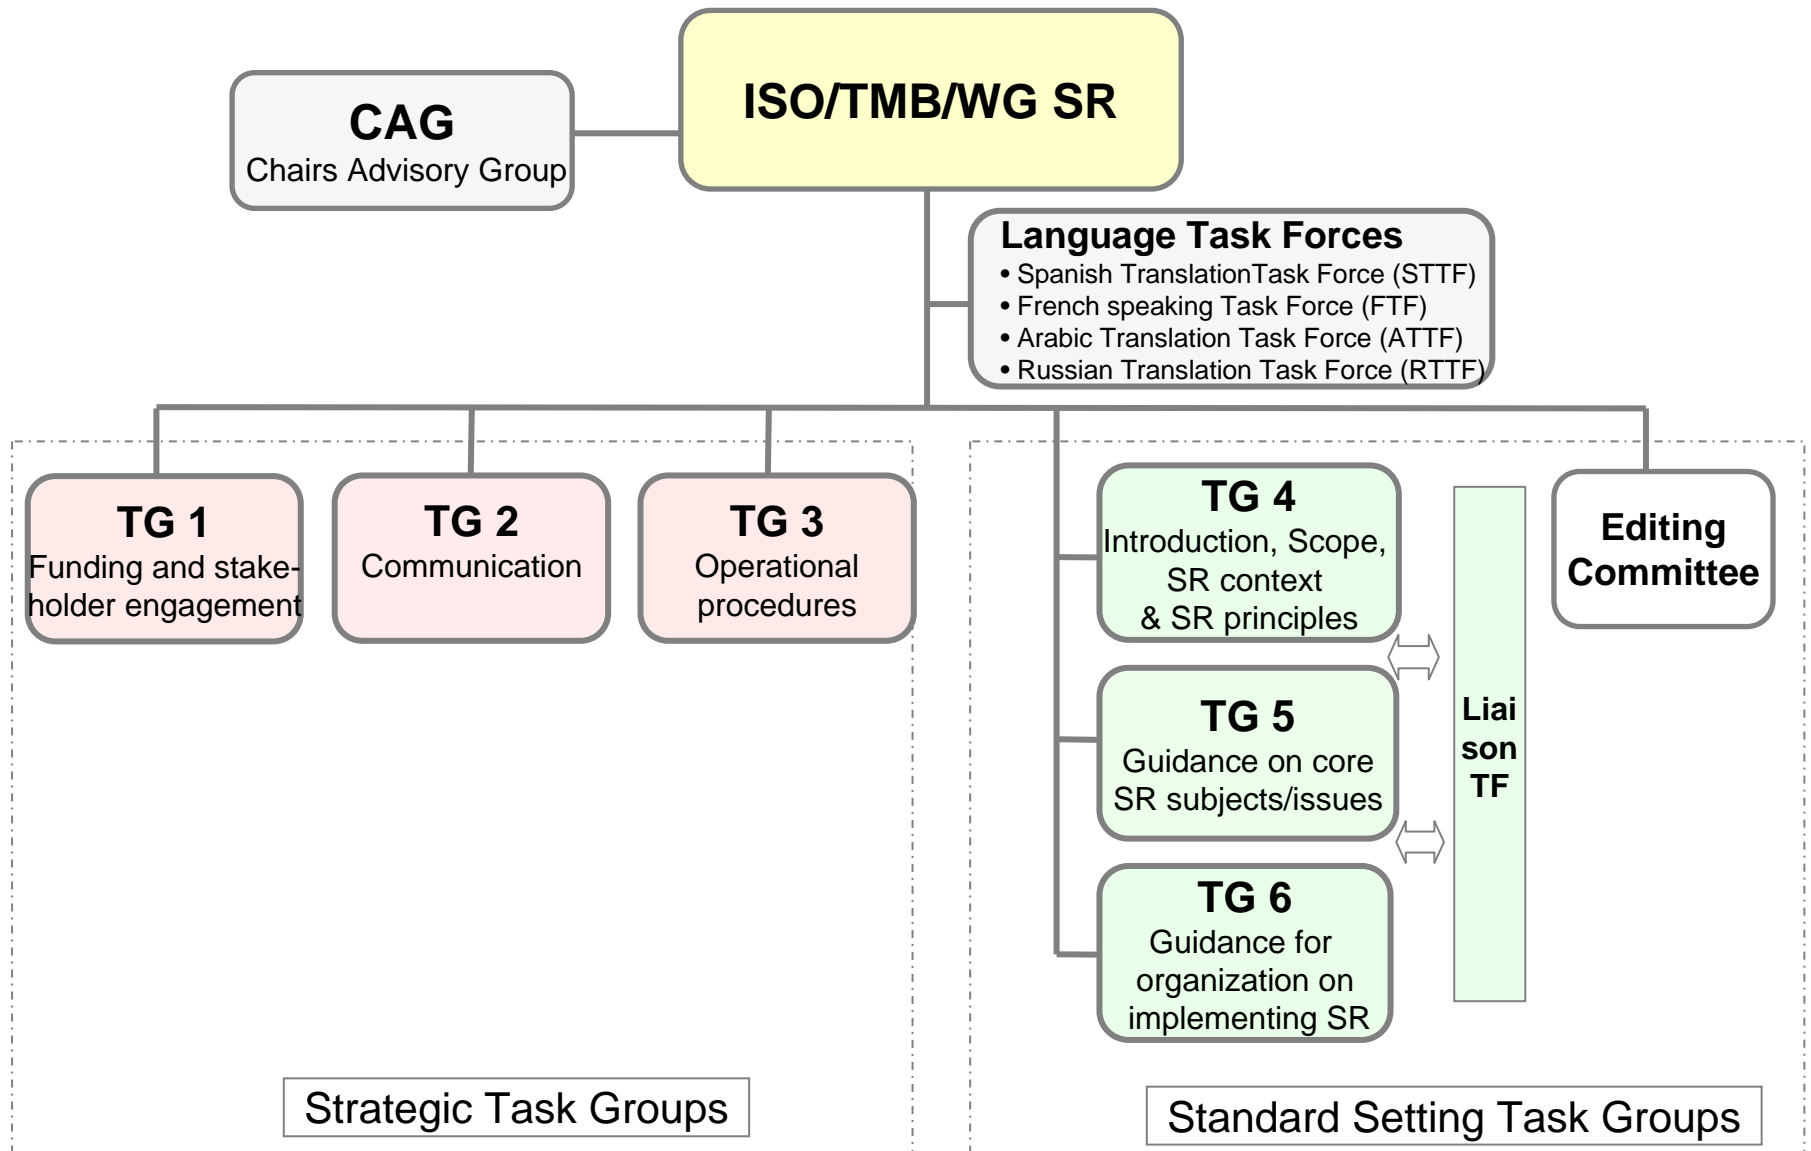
ISO/TMB/WG SR

CAG
Chairs Advisory Group

Language Task Forces
• Spanish TranslationTask Force (STTF)
• French speaking Task Force (FTF)
• Arabic Translation Task Force (ATTF)
• Russian Translation Task Force (RTTF)

TG 1
Funding and stakeholder engagement

TG 2
Communication

TG 3
Operational procedures

TG 4
Introduction, Scope, SR context & SR principles

TG 5
Guidance on core SR subjects/issues

TG 6
Guidance for organization on implementing SR

Liai son TF

Editing Committee

Strategic Task Groups

Standard Setting Task Groups